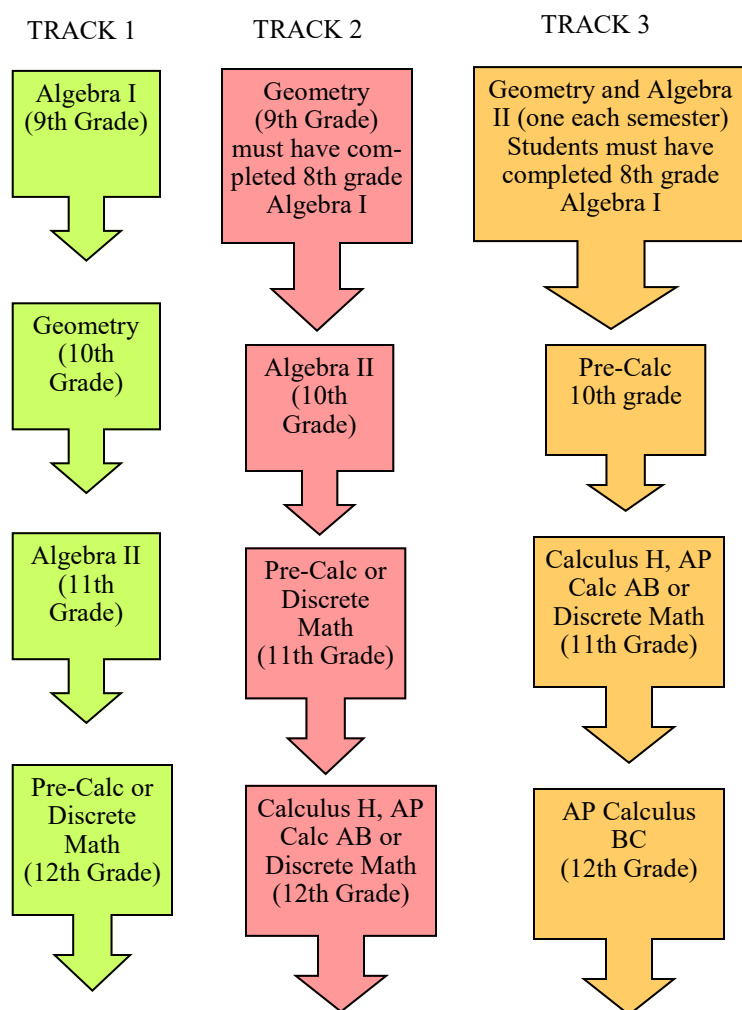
TRACK 1

Algebra I (9th Grade)

Geometry (10th Grade)

Algebra II (11th Grade)

Pre-Calc or Discrete Math (12th Grade)

TRACK 2

Geometry (9th Grade) must have completed 8th grade Algebra I

Algebra II (10th Grade)

Pre-Calc or Discrete Math (11th Grade)

Calculus H, AP Calc AB or Discrete Math (12th Grade)

TRACK 3

Geometry and Algebra II (one each semester) Students must have completed 8th grade Algebra I

Pre-Calc 10th grade

Calculus H, AP Calc AB or Discrete Math (11th Grade)

AP Calculus BC (12th Grade)